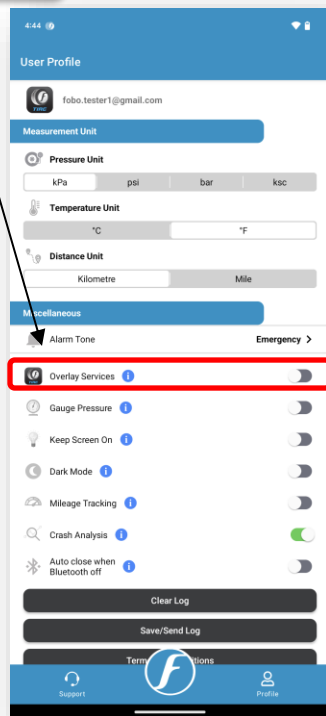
4:44

User Profile

TIRE

fobo.tester1@gmail.com

Measurement Unit

Pressure Unit

| kPa | psi | bar | ksc |
|---|---|---|---|

Temperature Unit

| °C | °F |
|---|---|

Distance Unit

| Kilometre | Mile |
|---|---|

Miscellaneous

Alarm Tone

Emergency >

Overlay Services i

Gauge Pressure i

Keep Screen On i

Dark Mode i

Mileage Tracking i

Crash Analysis i

Auto close when Bluetooth off i

Clear Log

Save/Send Log

Term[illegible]tions

Support

Profile